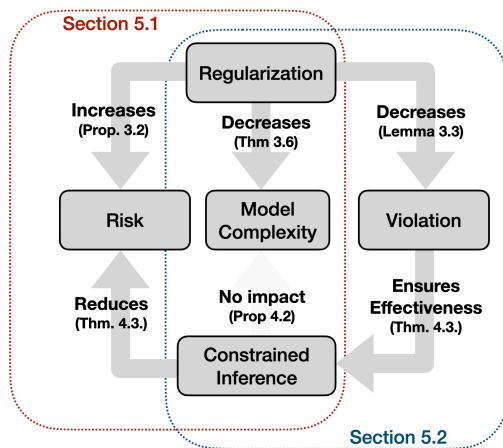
Section 5.1

Regularization

Increases
(Prop. 3.2)

Decreases
(Thm 3.6)

Decreases
(Lemma 3.3)

Risk

Model Complexity

Violation

Reduces
(Thm. 4.3.)

No impact
(Prop 4.2)

Ensures Effectiveness
(Thm. 4.3.)

Constrained Inference

Section 5.2